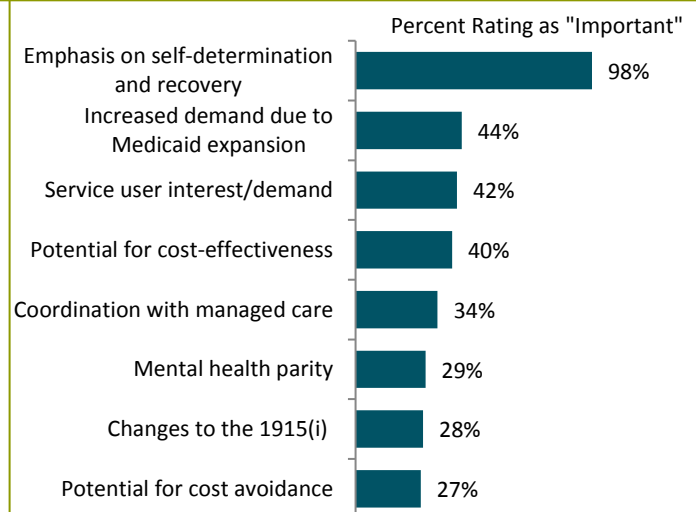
Percent Rating as "Important"

| | |
|---|---|
| Emphasis on self-determination and recovery | 98% |
| Increased demand due to Medicaid expansion | 44% |
| Service user interest/demand | 42% |
| Potential for cost-effectiveness | 40% |
| Coordination with managed care | 34% |
| Mental health parity | 29% |
| Changes to the 1915(i) | 28% |
| Potential for cost avoidance | 27% |